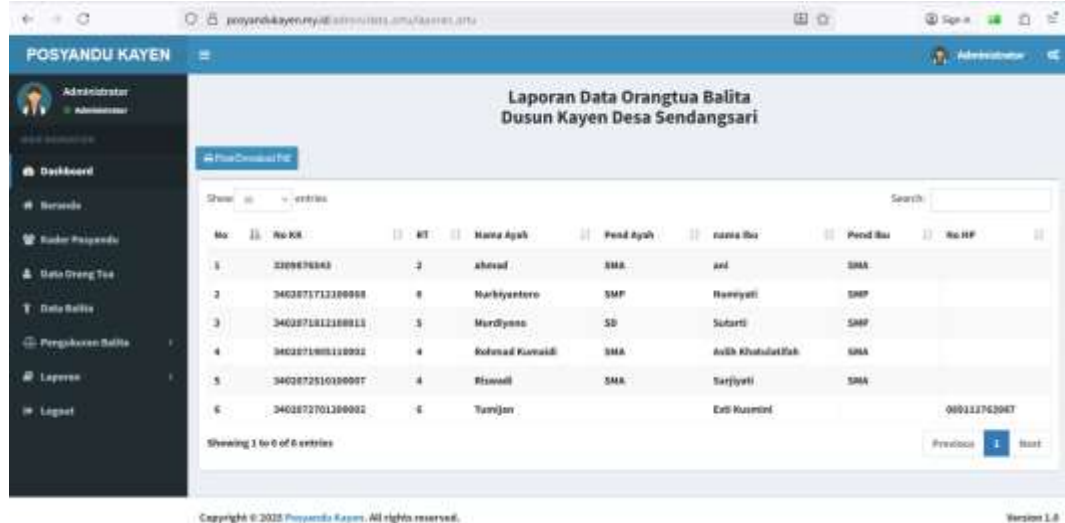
posyandukayen.my.id/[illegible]

Sign in

POSYANDU KAYEN

Administrator

Administrator
Administrator

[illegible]

Dashboard

Beranda

Kader Posyandu

Data Orang Tua

Data Balita

Pengukuran Balita

Laporan

Logout

Laporan Data Orangtua Balita
Dusun Kayen Desa Sendangsari

Print/Download Pdf

Show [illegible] entries

Search:

| No | No KK | RT | Nama Ayah | Pend Ayah | nama ibu | Pend Ibu | No HP |
|---|---|---|---|---|---|---|---|
| 1 | 3309876543 | 2 | ahmad | SMA | ani | SMA | |
| 2 | 3402071712100003 | 4 | Nurbiyantoro | SMP | Nuniyati | SMP | |
| 3 | 3402071612100011 | 5 | Murdiyono | SD | Sutarti | SMP | |
| 4 | 3402071905110002 | 4 | Rohmad Kumaidi | SMA | Asih Kholulatifah | SMA | |
| 5 | 3402072510100007 | 4 | Riswadi | SMA | Sarjiyati | SMA | |
| 6 | 3402072701100002 | 6 | Tumijan | | Esti Kusmini | | 085112762067 |

Showing 1 to 6 of 6 entries

Previous 1 Next

Copyright © 2020 Posyandu Kayen. All rights reserved.

Version 1.0